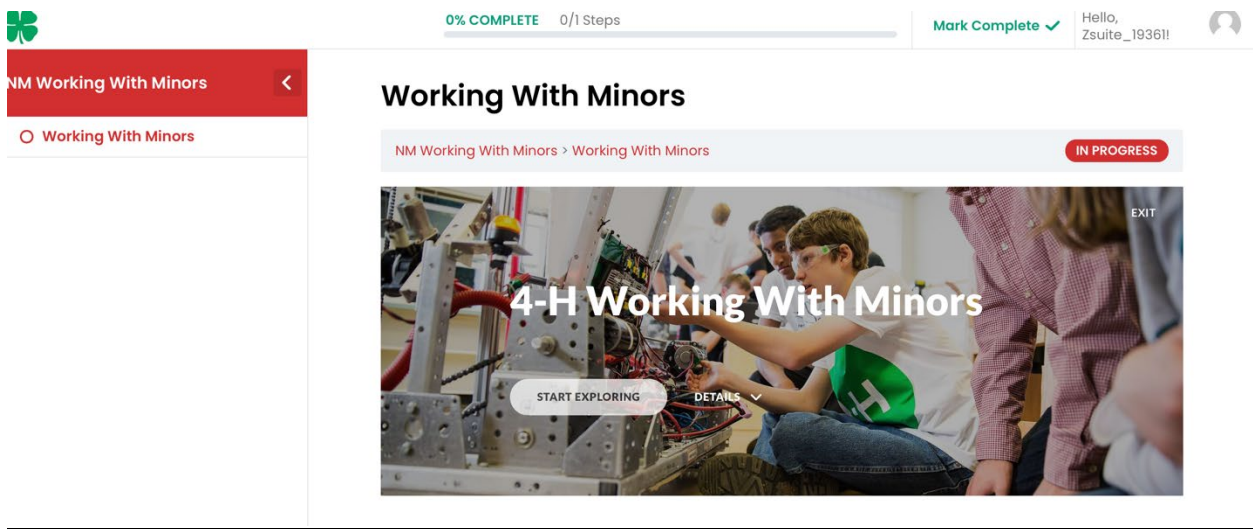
0% COMPLETE 0/1 Steps

Mark Complete ✓

Hello, Zsuite_19361!

NM Working With Minors

Working With Minors

Working With Minors

NM Working With Minors > Working With Minors

IN PROGRESS

EXIT

4-H Working With Minors

START EXPLORING

DETAILS